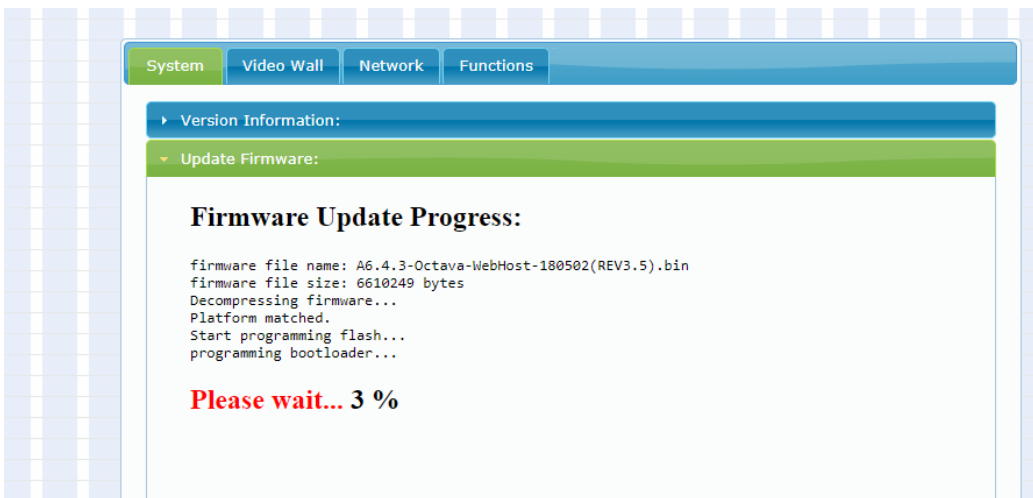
System | Video Wall | Network | Functions

Version Information:

Update Firmware:

Firmware Update Progress:

firmware file name: A6.4.3-Octava-WebHost-180502(REV3.5).bin
firmware file size: 6610249 bytes
Decompressing firmware...
Platform matched.
Start programming flash...
programming bootloader...

Please wait... 3 %